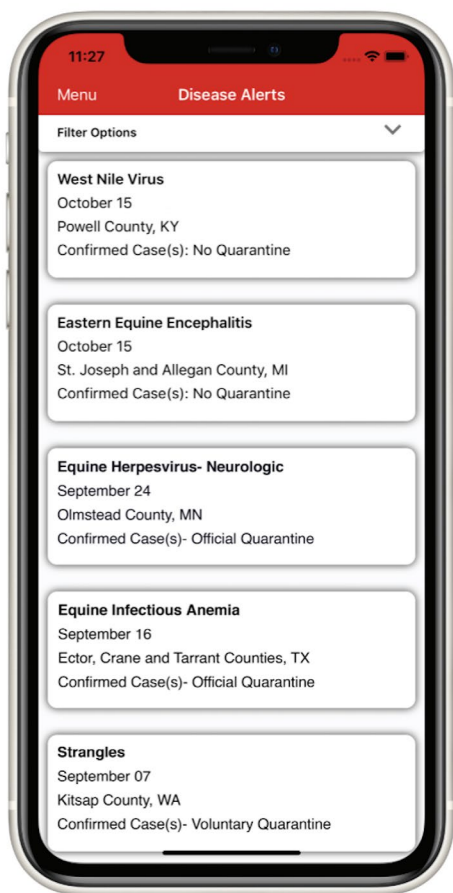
11:27

Menu Disease Alerts

Filter Options

West Nile Virus
October 15
Powell County, KY
Confirmed Case(s): No Quarantine

Eastern Equine Encephalitis
October 15
St. Joseph and Allegan County, MI
Confirmed Case(s): No Quarantine

Equine Herpesvirus- Neurologic
September 24
Olmstead County, MN
Confirmed Case(s)- Official Quarantine

Equine Infectious Anemia
September 16
Ector, Crane and Tarrant Counties, TX
Confirmed Case(s)- Official Quarantine

Strangles
September 07
Kitsap County, WA
Confirmed Case(s)- Voluntary Quarantine